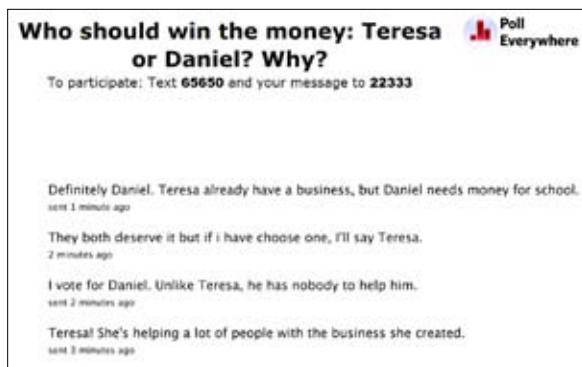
Who should win the money: Teresa or Daniel? Why?

Poll Everywhere

To participate: Text 65650 and your message to 22333

Definitely Daniel. Teresa already have a business, but Daniel needs money for school.
sent 1 minute ago

They both deserve it but if i have choose one, I'll say Teresa.
2 minutes ago

I vote for Daniel. Unlike Teresa, he has nobody to help him.
sent 2 minutes ago

Teresa! She's helping a lot of people with the business she created.
sent 3 minutes ago